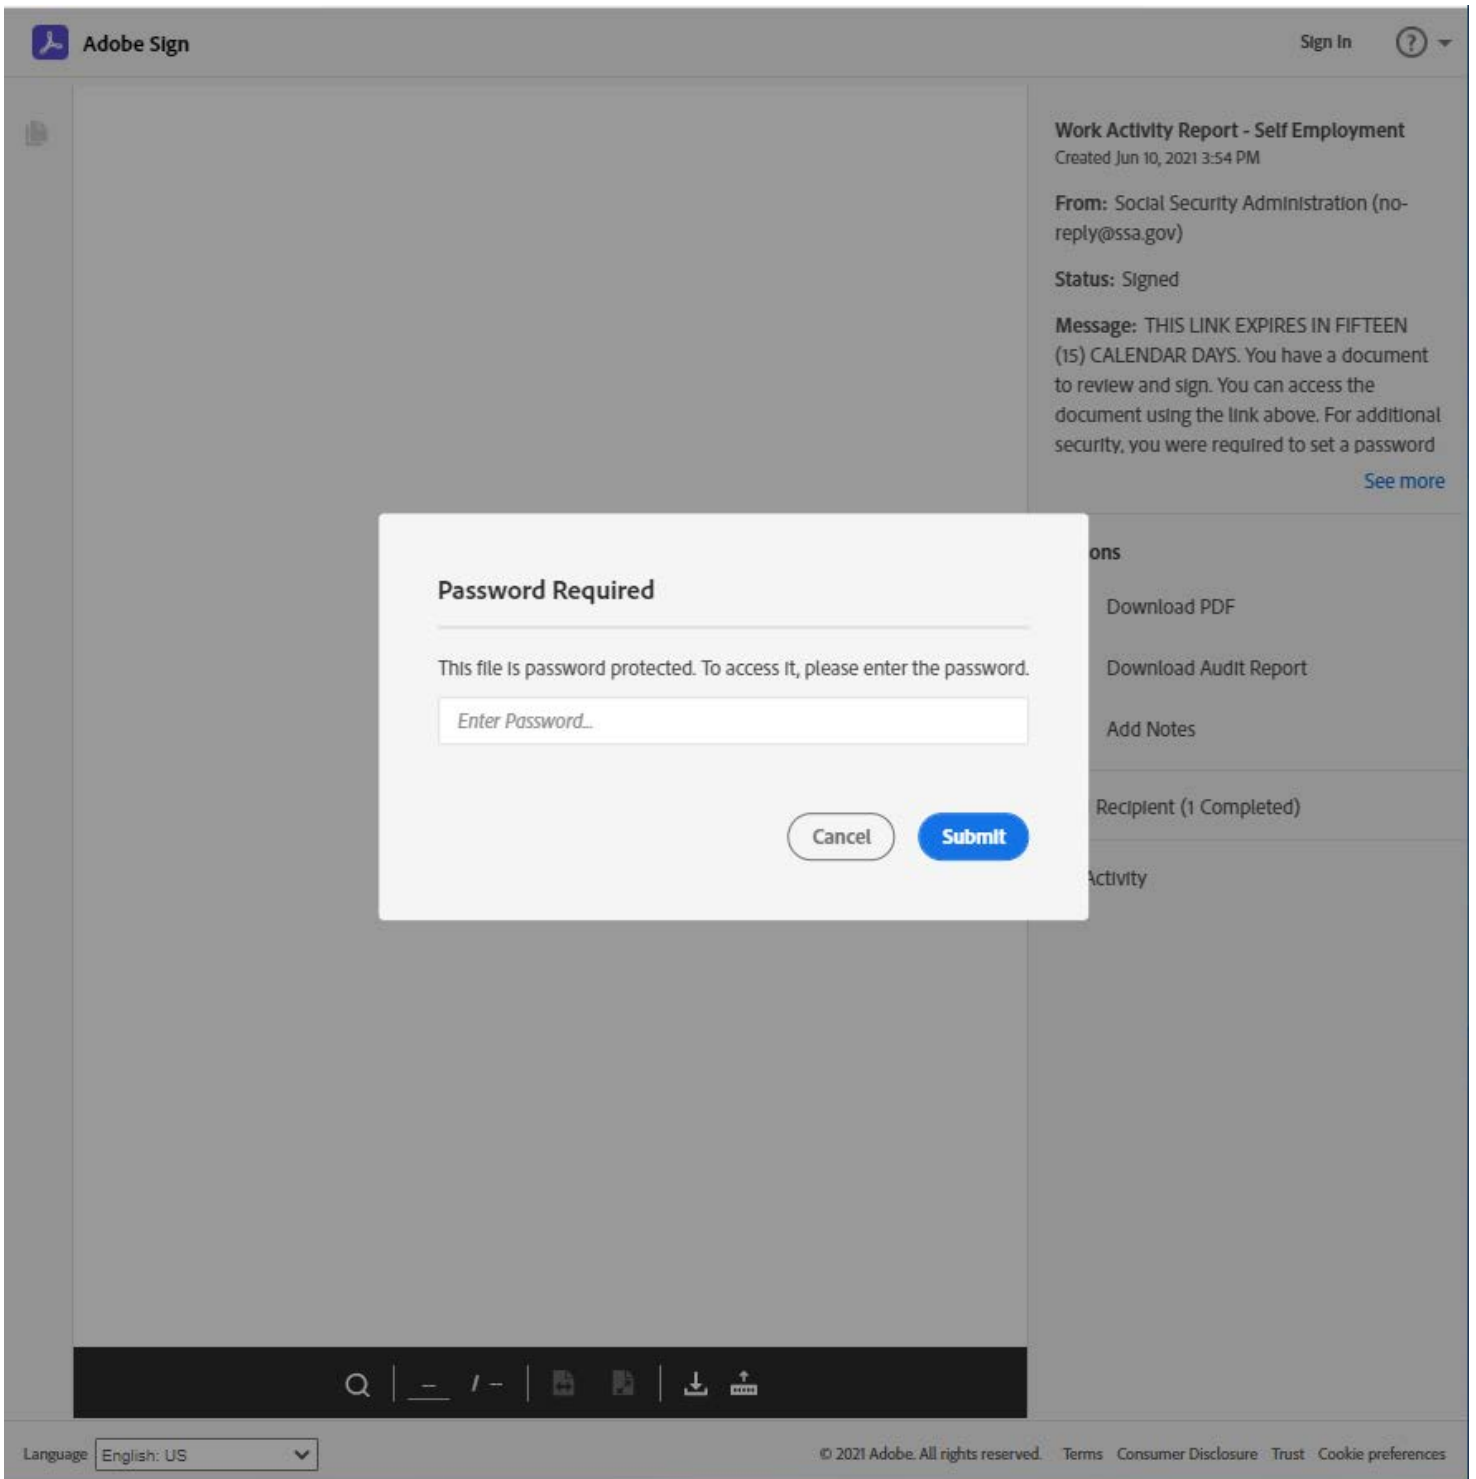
Adobe Sign

Sign In

Work Activity Report - Self Employment
Created Jun 10, 2021 3:54 PM

From: Social Security Administration (no-reply@ssa.gov)

Status: Signed

Message: THIS LINK EXPIRES IN FIFTEEN (15) CALENDAR DAYS. You have a document to review and sign. You can access the document using the link above. For additional security, you were required to set a password

See more

ons

Download PDF

Download Audit Report

Add Notes

Recipient (1 Completed)

Activity

Password Required

This file is password protected. To access it, please enter the password.

Enter Password...

Cancel

Submit

– / –

Language English: US

© 2021 Adobe. All rights reserved. Terms Consumer Disclosure Trust Cookie preferences